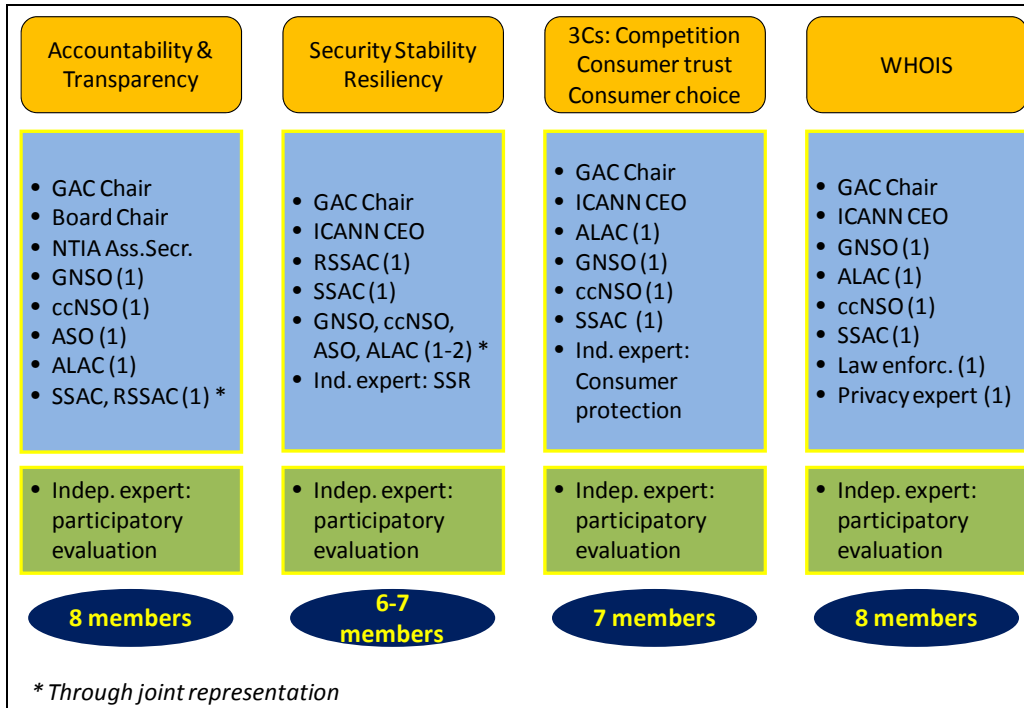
Accountability & Transparency

- GAC Chair
- Board Chair
- NTIA Ass.Secr.
- GNSO (1)
- ccNSO (1)
- ASO (1)
- ALAC (1)
- SSAC, RSSAC (1) *

- Indep. expert: participatory evaluation

8 members

Security Stability Resiliency

- GAC Chair
- ICANN CEO
- RSSAC (1)
- SSAC (1)
- GNSO, ccNSO, ASO, ALAC (1-2) *
- Ind. expert: SSR

- Indep. expert: participatory evaluation

6-7 members

3Cs: Competition Consumer trust Consumer choice

- GAC Chair
- ICANN CEO
- ALAC (1)
- GNSO (1)
- ccNSO (1)
- SSAC (1)
- Ind. expert: Consumer protection

- Indep. expert: participatory evaluation

7 members

WHOIS

- GAC Chair
- ICANN CEO
- GNSO (1)
- ALAC (1)
- ccNSO (1)
- SSAC (1)
- Law enforc. (1)
- Privacy expert (1)

- Indep. expert: participatory evaluation

8 members

* Through joint representation